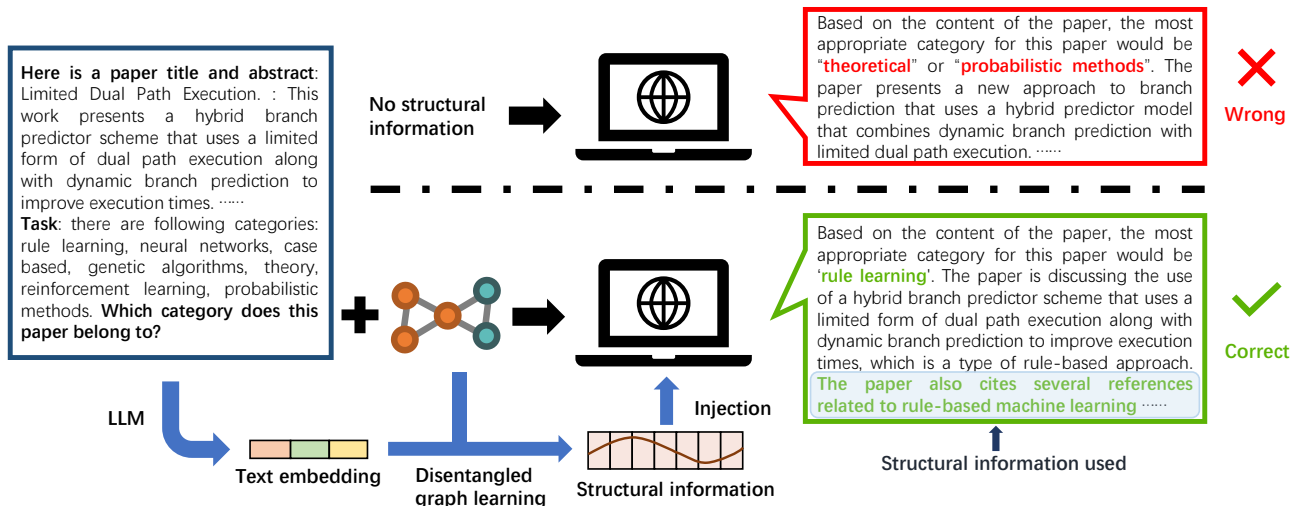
**Here is a paper title and abstract**: Limited Dual Path Execution. : This work presents a hybrid branch predictor scheme that uses a limited form of dual path execution along with dynamic branch prediction to improve execution times. ······
**Task**: there are following categories: rule learning, neural networks, case based, genetic algorithms, theory, reinforcement learning, probabilistic methods. **Which category does this paper belong to?**

No structural information

Based on the content of the paper, the most appropriate category for this paper would be "**theoretical**" or "**probabilistic methods**". The paper presents a new approach to branch prediction that uses a hybrid predictor model that combines dynamic branch prediction with limited dual path execution. ······

Wrong

Based on the content of the paper, the most appropriate category for this paper would be '**rule learning**'. The paper is discussing the use of a hybrid branch predictor scheme that uses a limited form of dual path execution along with dynamic branch prediction to improve execution times, which is a type of rule-based approach. **The paper also cites several references related to rule-based machine learning** ······

Correct

LLM

Text embedding

Disentangled graph learning

Injection

Structural information

Structural information used